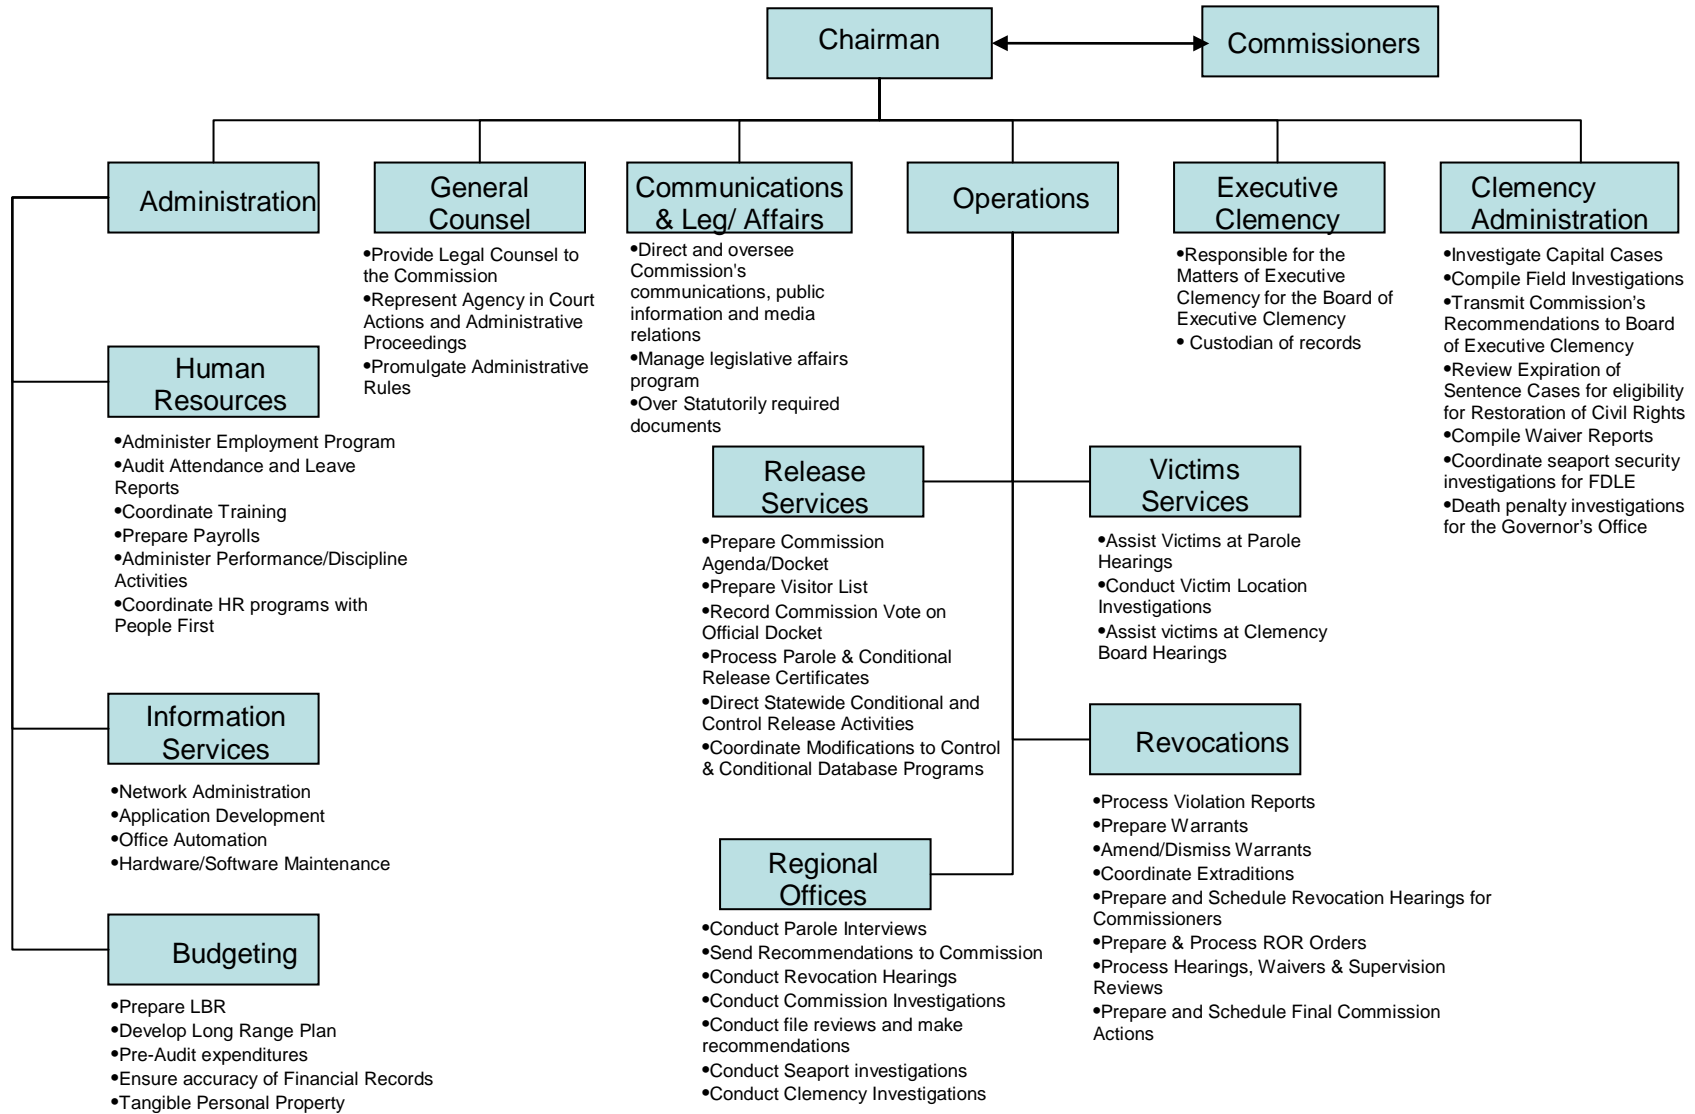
Chairman

Commissioners

Administration

General Counsel

•Provide Legal Counsel to the Commission
•Represent Agency in Court Actions and Administrative Proceedings
•Promulgate Administrative Rules

Communications & Leg/ Affairs

•Direct and oversee Commission's communications, public information and media relations
•Manage legislative affairs program
•Over Statutorily required documents

Operations

Executive Clemency

•Responsible for the Matters of Executive Clemency for the Board of Executive Clemency
• Custodian of records

Clemency Administration

•Investigate Capital Cases
•Compile Field Investigations
•Transmit Commission's Recommendations to Board of Executive Clemency
•Review Expiration of Sentence Cases for eligibility for Restoration of Civil Rights
•Compile Waiver Reports
•Coordinate seaport security investigations for FDLE
•Death penalty investigations for the Governor's Office

Human Resources

•Administer Employment Program
•Audit Attendance and Leave Reports
•Coordinate Training
•Prepare Payrolls
•Administer Performance/Discipline Activities
•Coordinate HR programs with People First

Release Services

•Prepare Commission Agenda/Docket
•Prepare Visitor List
•Record Commission Vote on Official Docket
•Process Parole & Conditional Release Certificates
•Direct Statewide Conditional and Control Release Activities
•Coordinate Modifications to Control & Conditional Database Programs

Victims Services

•Assist Victims at Parole Hearings
•Conduct Victim Location Investigations
•Assist victims at Clemency Board Hearings

Information Services

•Network Administration
•Application Development
•Office Automation
•Hardware/Software Maintenance

Revocations

•Process Violation Reports
•Prepare Warrants
•Amend/Dismiss Warrants
•Coordinate Extraditions
•Prepare and Schedule Revocation Hearings for Commissioners
•Prepare & Process ROR Orders
•Process Hearings, Waivers & Supervision Reviews
•Prepare and Schedule Final Commission Actions

Regional Offices

•Conduct Parole Interviews
•Send Recommendations to Commission
•Conduct Revocation Hearings
•Conduct Commission Investigations
•Conduct file reviews and make recommendations
•Conduct Seaport investigations
•Conduct Clemency Investigations

Budgeting

•Prepare LBR
•Develop Long Range Plan
•Pre-Audit expenditures
•Ensure accuracy of Financial Records
•Tangible Personal Property